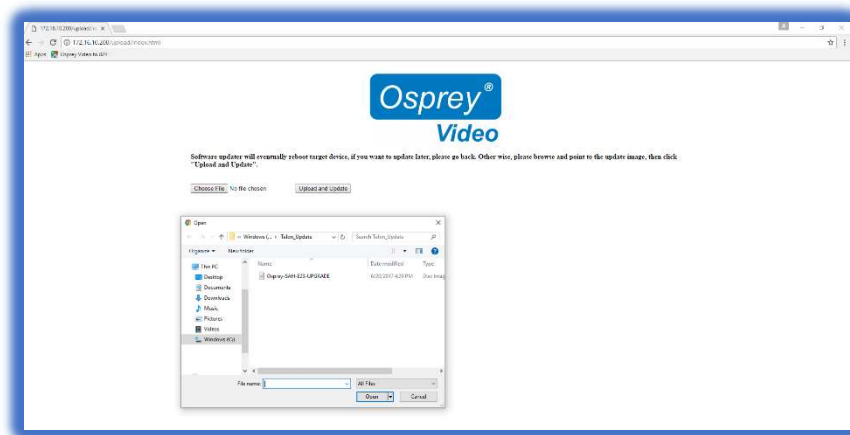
172.16.10.200/upload/in ×

172.16.10.200/upload/index.html

Apps Osprey Video to IDN

Osprey®
Video

Software updater will eventually reboot target device, if you want to update later, please go back. Other wise, please browse and point to the update image, then click "Upload and Update".

Choose File No file chosen Upload and Update

Open

« Windows (... › Talon_Update

Search Talon_Update

Organize ▾ New folder

This PC
Desktop
Documents
Downloads
Music
Pictures
Videos
Windows (C:)

Name
Date modified
Type

Osprey-SAH-835-UPGRADE
6/20/2017 4:29 PM
Disc Imag

File name:
All Files
Open
Cancel